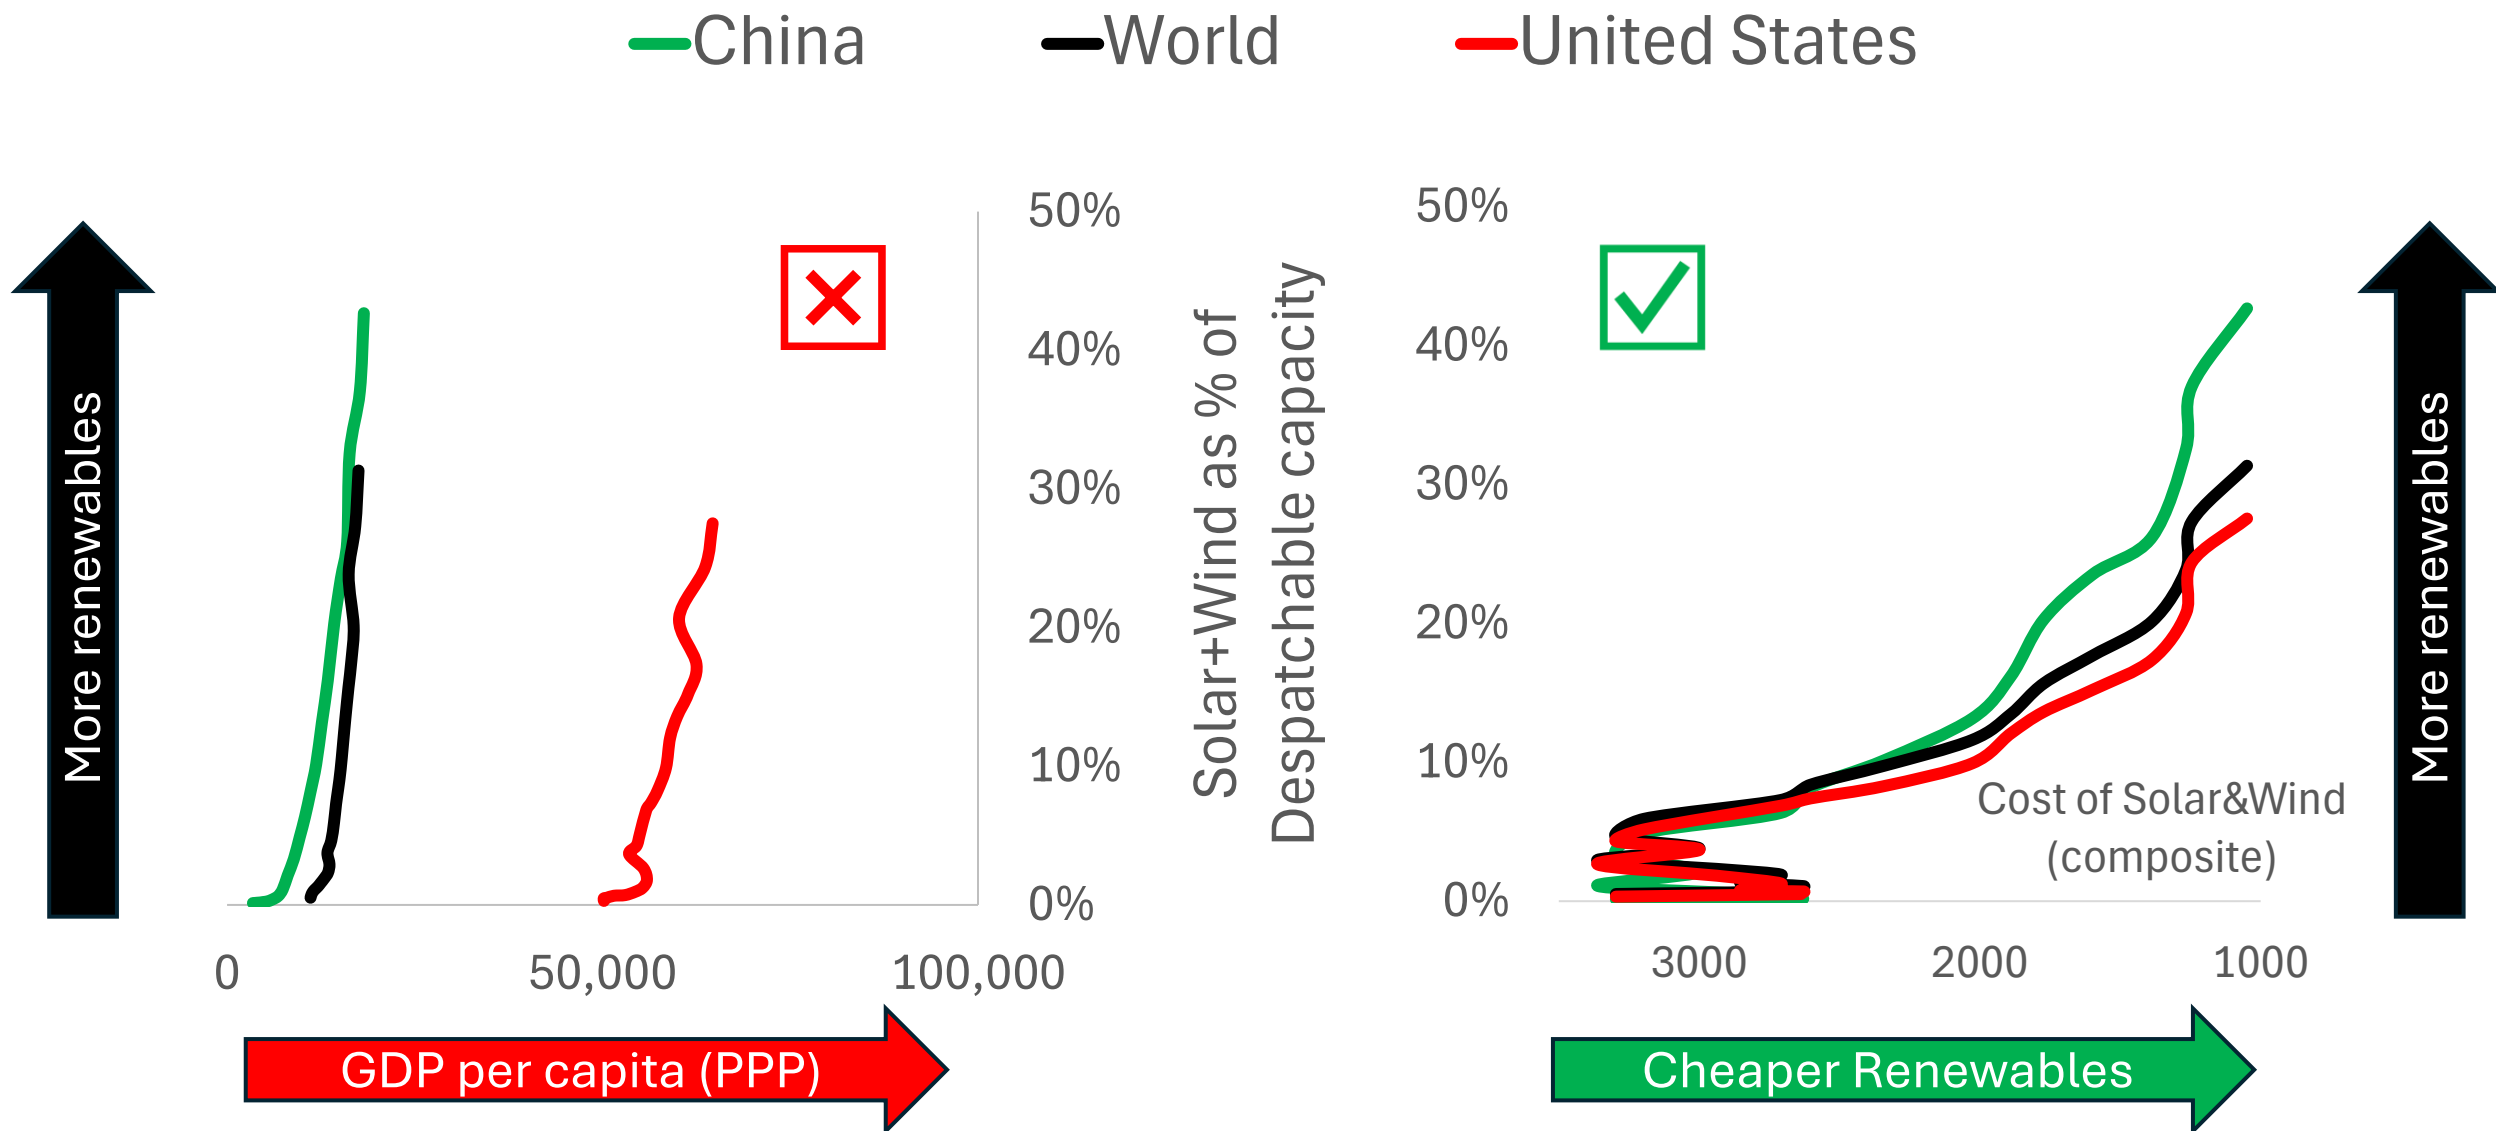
China World United States

More renewables

50%
40%
30%
20%
10%
0%

0 50,000 100,000

GDP per capita (PPP)

Solar+Wind as % of Despatchable capacity

50%
40%
30%
20%
10%
0%

Cost of Solar&Wind (composite)

3000 2000 1000

Cheaper Renewables

More renewables